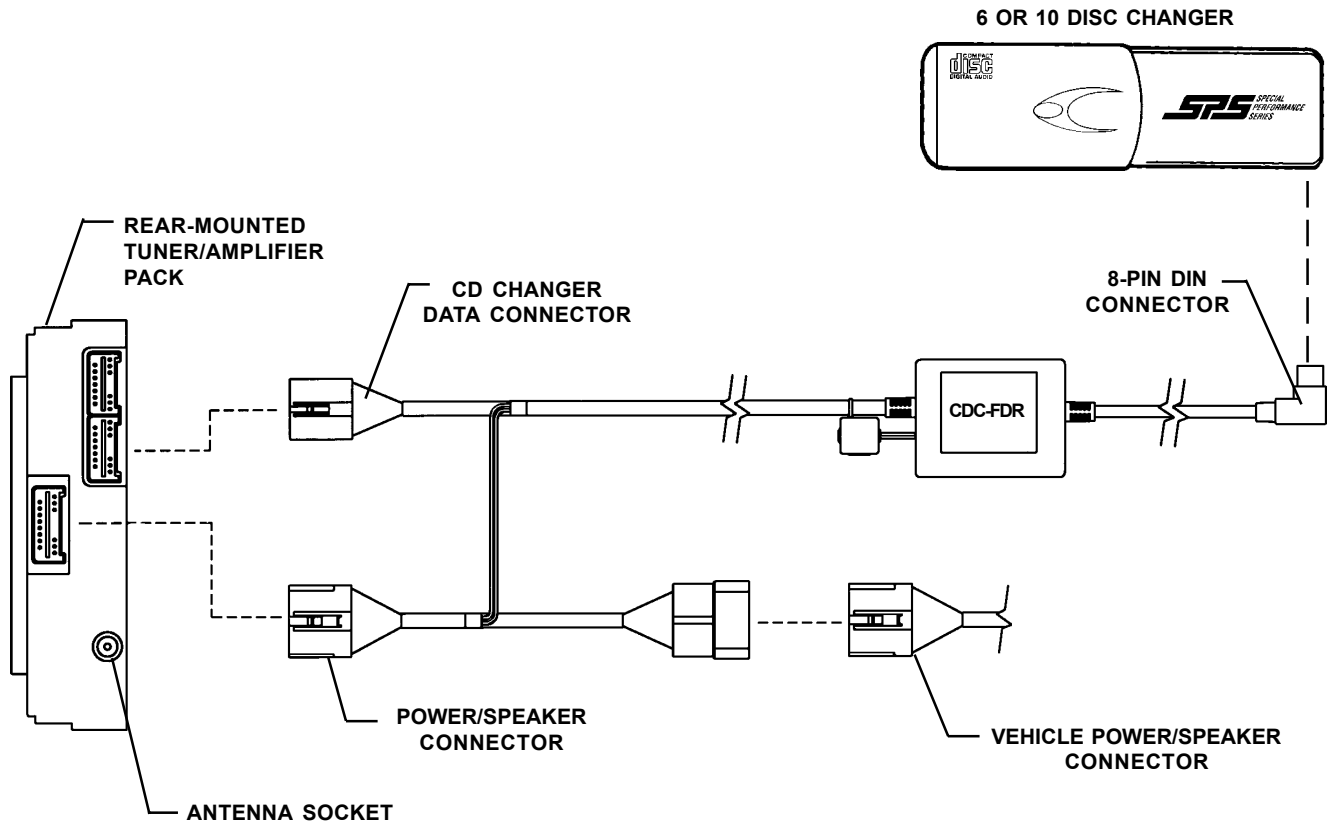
6 OR 10 DISC CHANGER

COMPACT
disc
DIGITAL AUDIO

SPS SPECIAL PERFORMANCE SERIES

REAR-MOUNTED TUNER/AMPLIFIER PACK

CD CHANGER DATA CONNECTOR

8-PIN DIN CONNECTOR

CDC-FDR

POWER/SPEAKER CONNECTOR

VEHICLE POWER/SPEAKER CONNECTOR

ANTENNA SOCKET